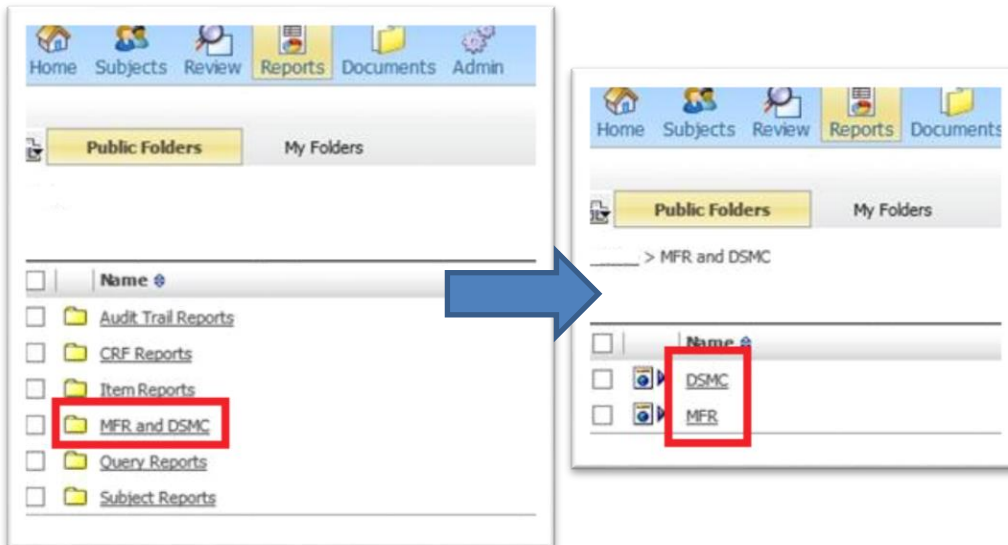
Home Subjects Review Reports Documents Admin

Public Folders My Folders

Name

Audit Trail Reports

CRF Reports

Item Reports

MFR and DSMC

Query Reports

Subject Reports

Home Subjects Review Reports Documents

Public Folders My Folders

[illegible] > MFR and DSMC

Name

DSMC

MFR